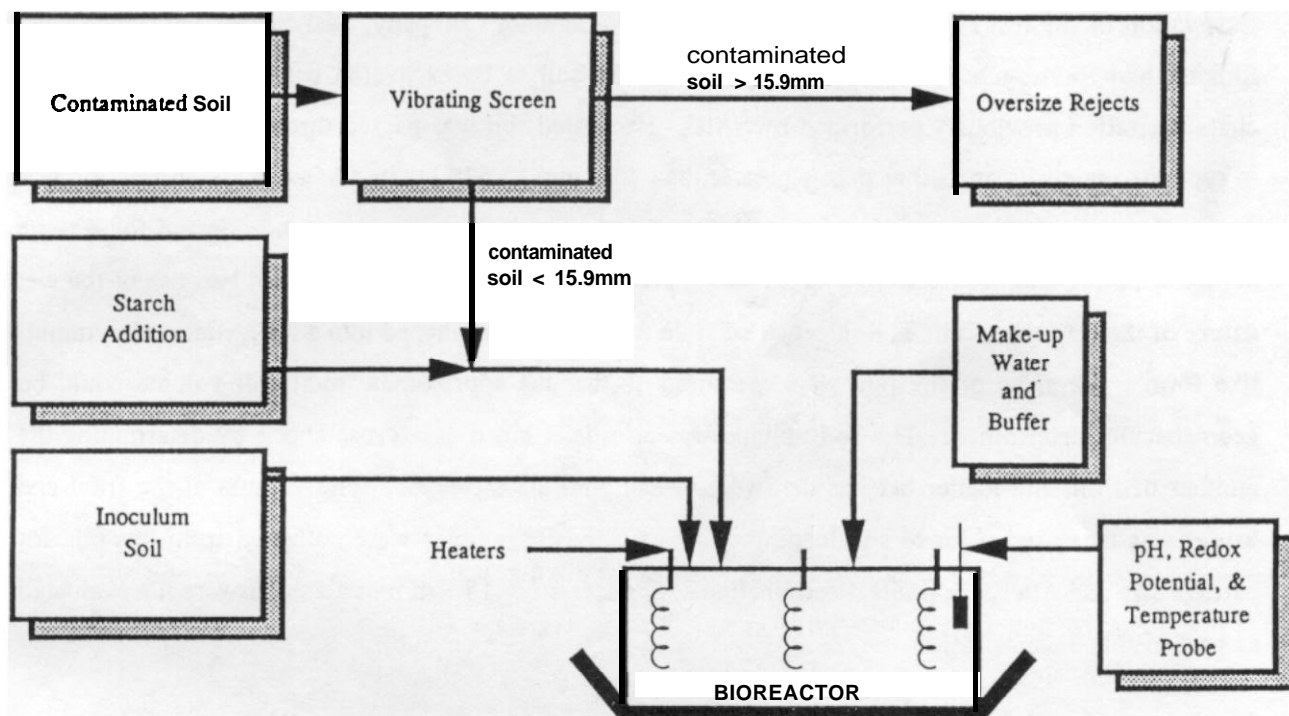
Contaminated Soil

Vibrating Screen

contaminated soil > 15.9mm

Oversize Rejects

contaminated soil < 15.9mm

Starch Addition

Make-up Water and Buffer

Inoculum Soil

Heaters

pH, Redox Potential, & Temperature Probe

BIOREACTOR